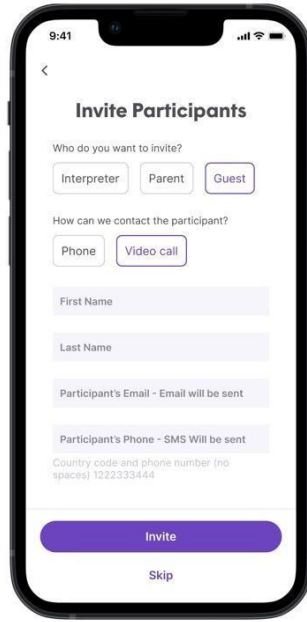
9:41

<

Invite Participants

Who do you want to invite?

Interpreter Parent Guest

How can we contact the participant?

Phone Video call

First Name

Last Name

Participant's Email - Email will be sent

Participant's Phone - SMS Will be sent

Country code and phone number (no spaces) 1222333444

Invite

Skip